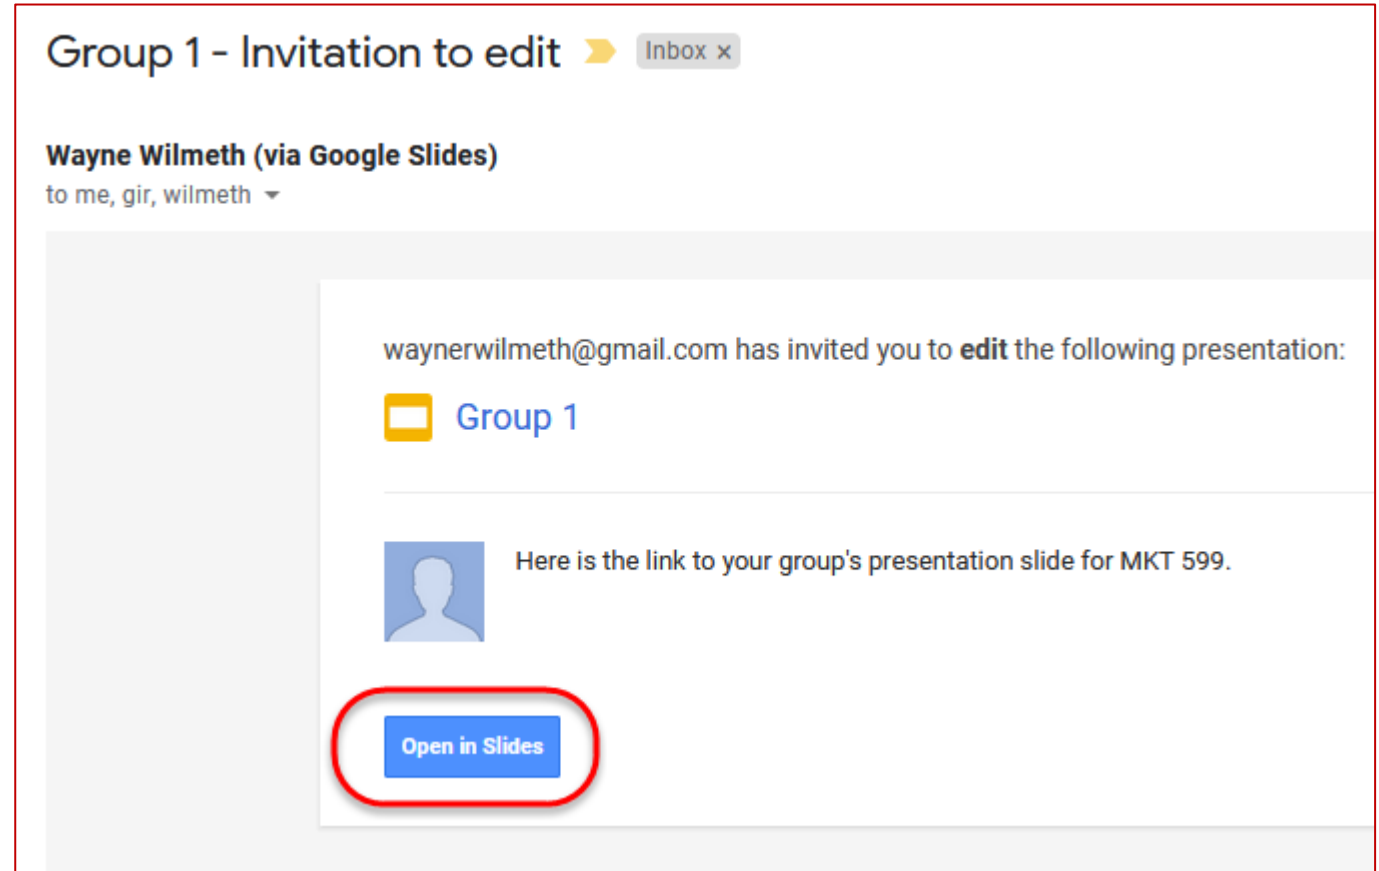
Group 1 - Invitation to edit

Inbox ×

Wayne Wilmeth (via Google Slides)
to me, gir, wilmeth

waynerwilmeth@gmail.com has invited you to **edit** the following presentation:

Group 1

Here is the link to your group's presentation slide for MKT 599.

Open in Slides